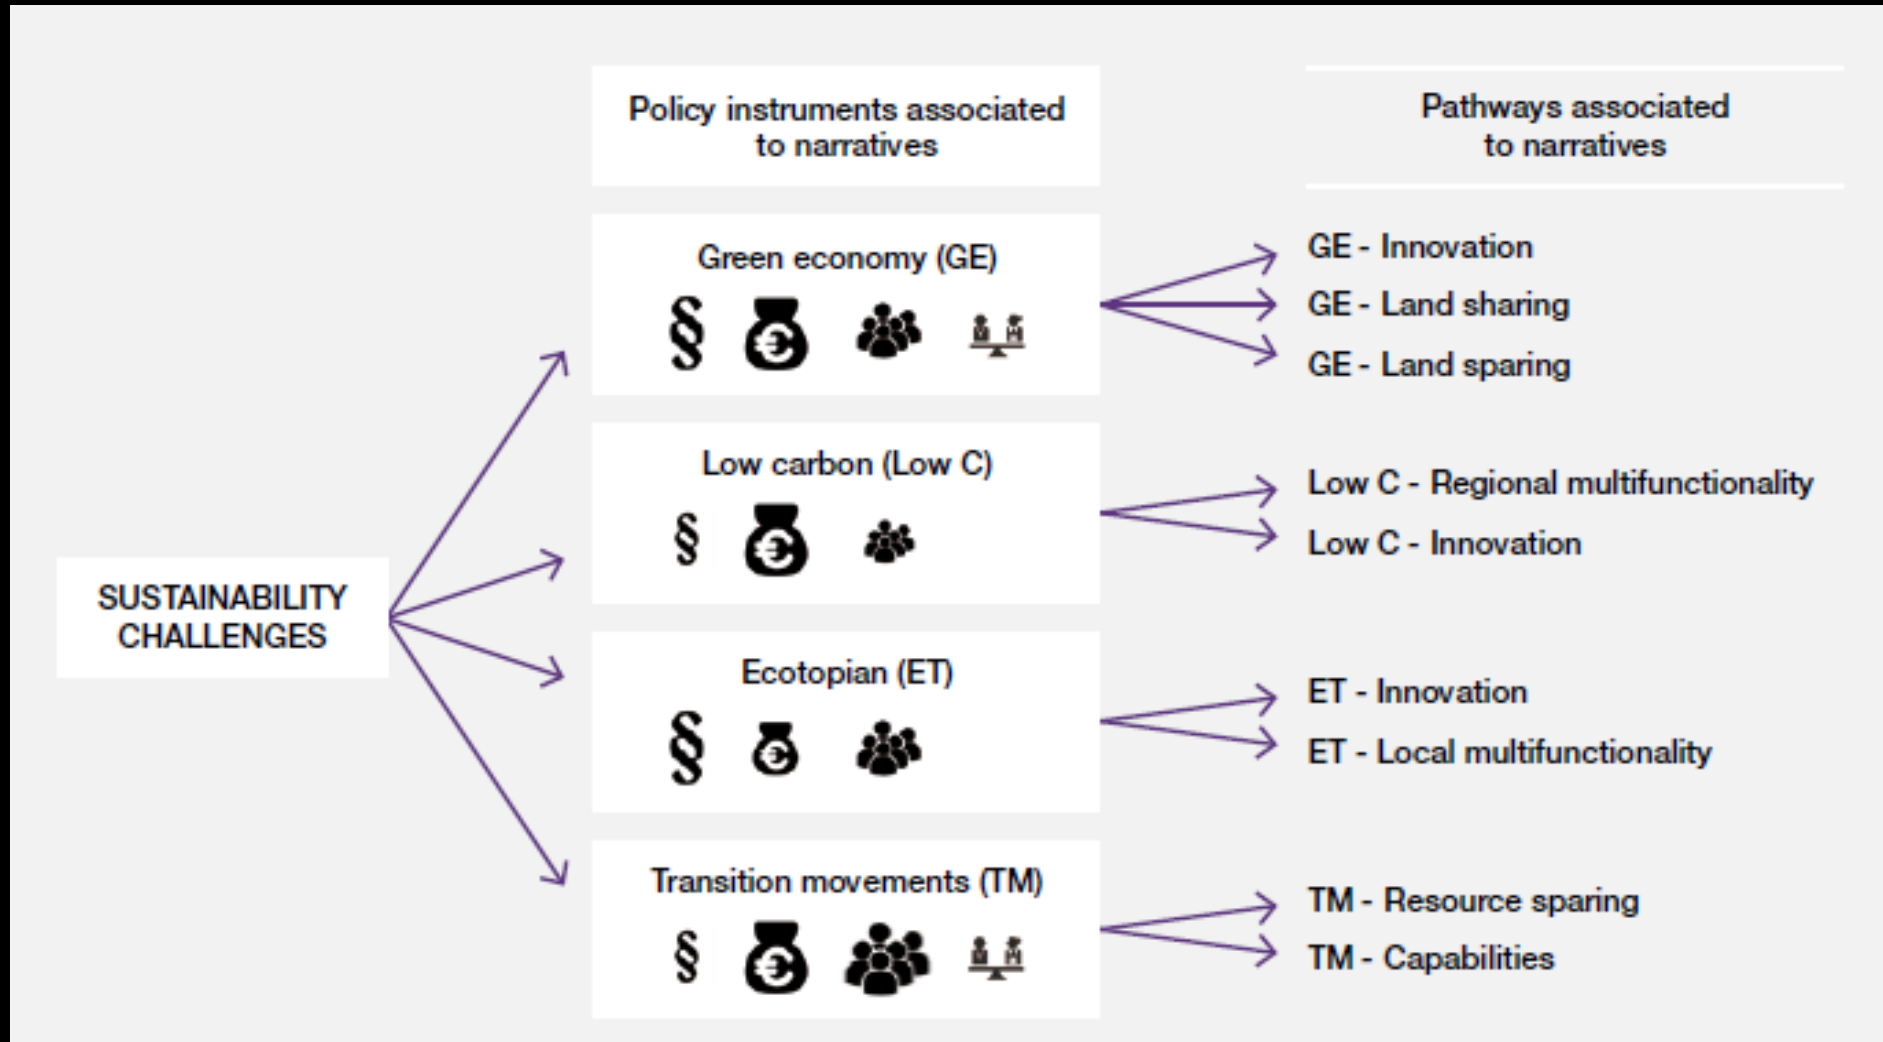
Policy instruments associated to narratives

Pathways associated to narratives

SUSTAINABILITY CHALLENGES

Green economy (GE)

§

GE - Innovation
GE - Land sharing
GE - Land sparing

Low carbon (Low C)

§

Low C - Regional multifunctionality
Low C - Innovation

Ecotopian (ET)

§

ET - Innovation
ET - Local multifunctionality

Transition movements (TM)

§

TM - Resource sparing
TM - Capabilities